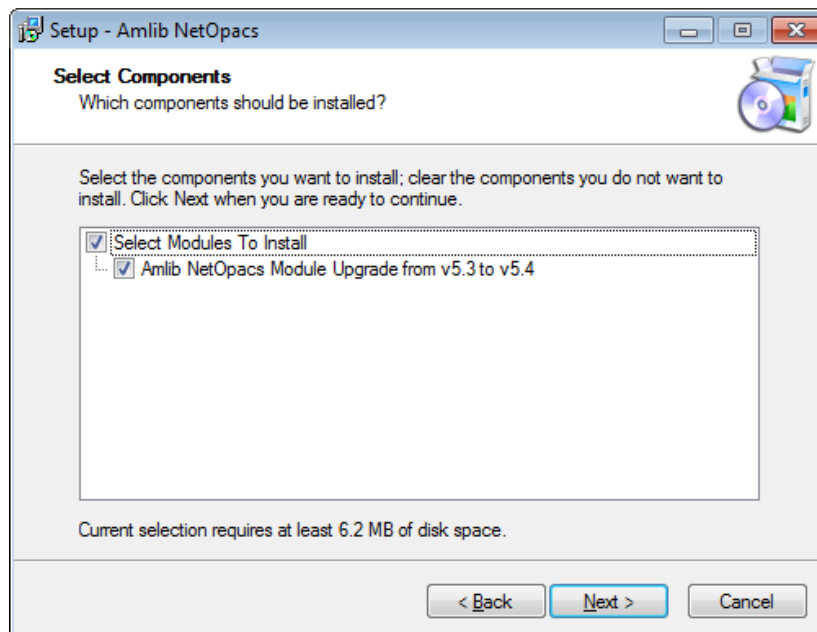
Setup - Amlib NetOpacs

Select Components
Which components should be installed?

Select the components you want to install; clear the components you do not want to install. Click Next when you are ready to continue.

Select Modules To Install
Amlib NetOpacs Module Upgrade from v5.3 to v5.4

Current selection requires at least 6.2 MB of disk space.

< Back
Next >
Cancel